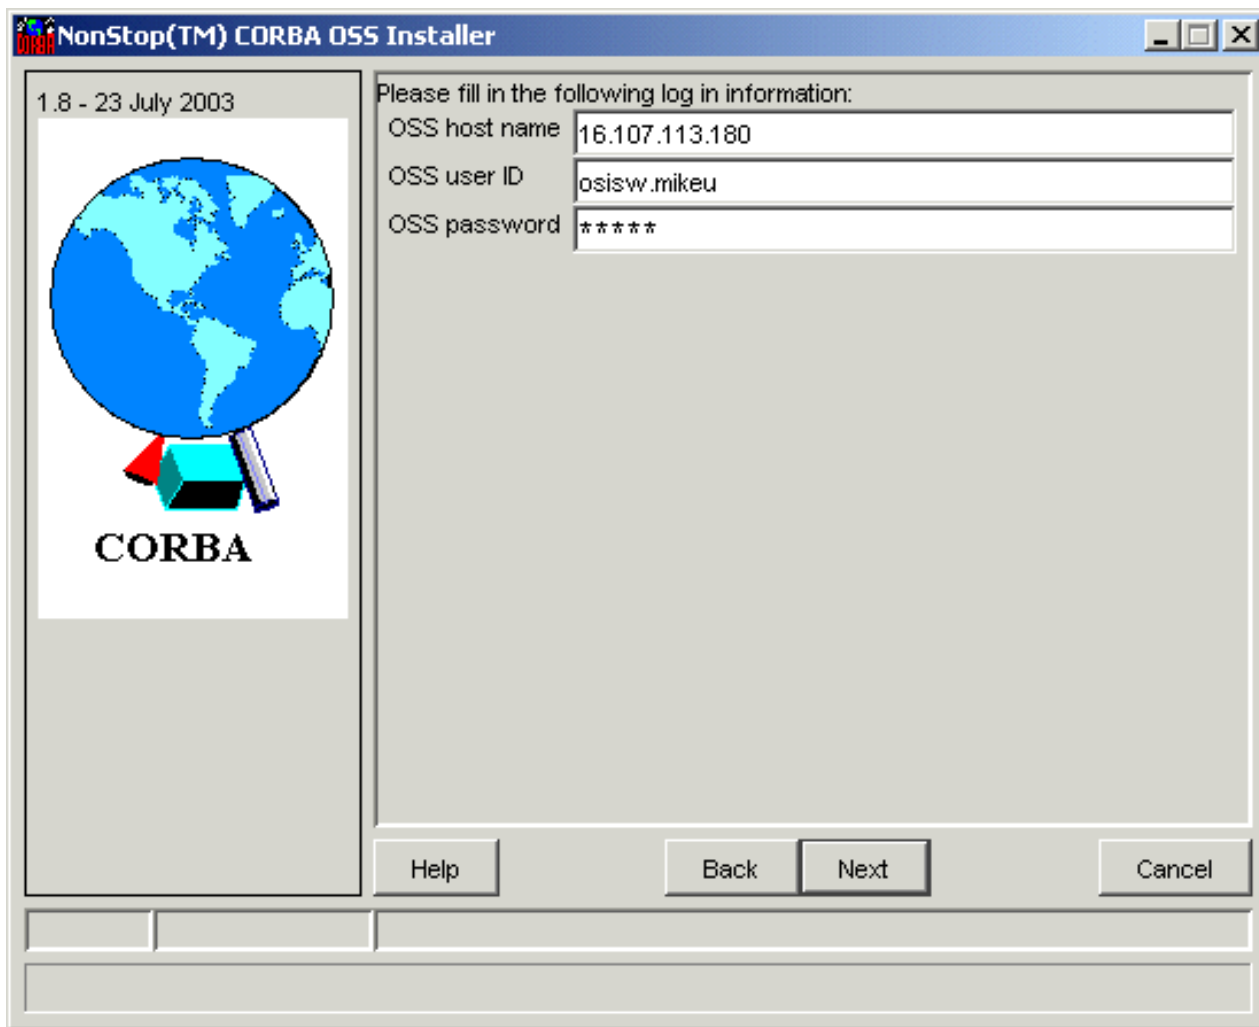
NonStop(TM) CORBA OSS Installer

1.8 - 23 July 2003

CORBA

Please fill in the following log in information:

OSS host name 16.107.113.180

OSS user ID osisw.mikeu

OSS password *****

Help

Back

Next

Cancel